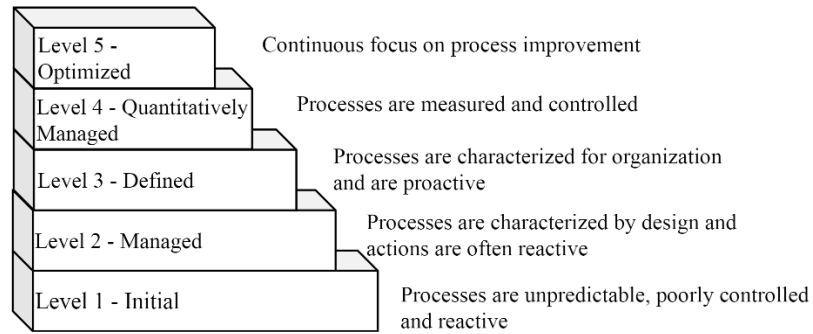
Level 5 - Optimized

Continuous focus on process improvement

Level 4 - Quantitatively Managed

Processes are measured and controlled

Level 3 - Defined

Processes are characterized for organization and are proactive

Level 2 - Managed

Processes are characterized by design and actions are often reactive

Level 1 - Initial

Processes are unpredictable, poorly controlled and reactive